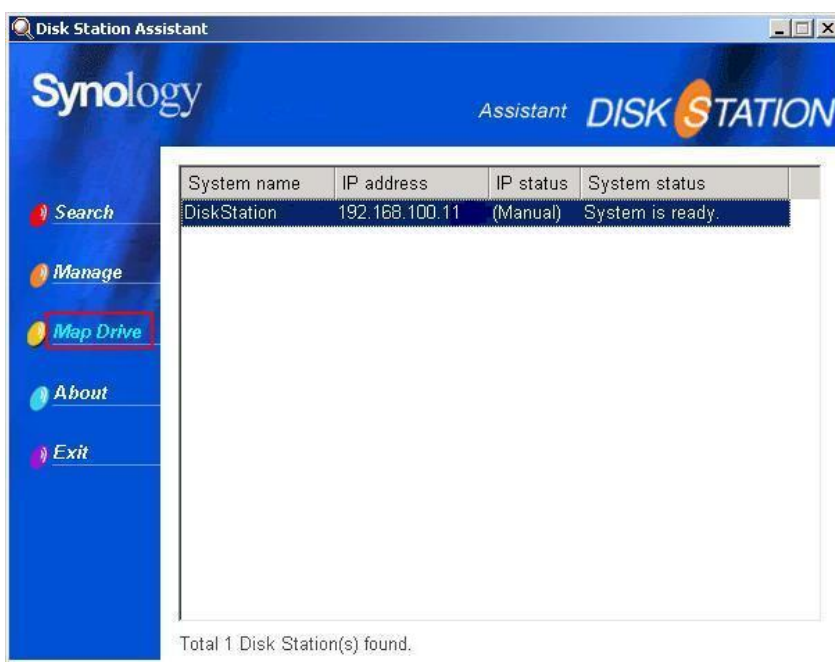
Disk Station Assistant

Synology

Assistant DISK STATION

Search

Manage

Map Drive

About

Exit

| System name | IP address | IP status | System status |
|---|---|---|---|
| DiskStation | 192.168.100.11 | (Manual) | System is ready. |

Total 1 Disk Station(s) found.